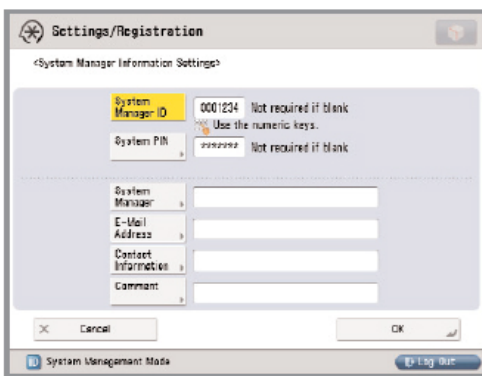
Settings/Registration

<System Manager Information Settings>

System Manager ID
0001234 Not required if blank
Use the numeric keys.

System PIN
******* Not required if blank

System Manager

E-Mail Address

Contact Information

Comment

Cancel

OK

System Management Mode

Log Out